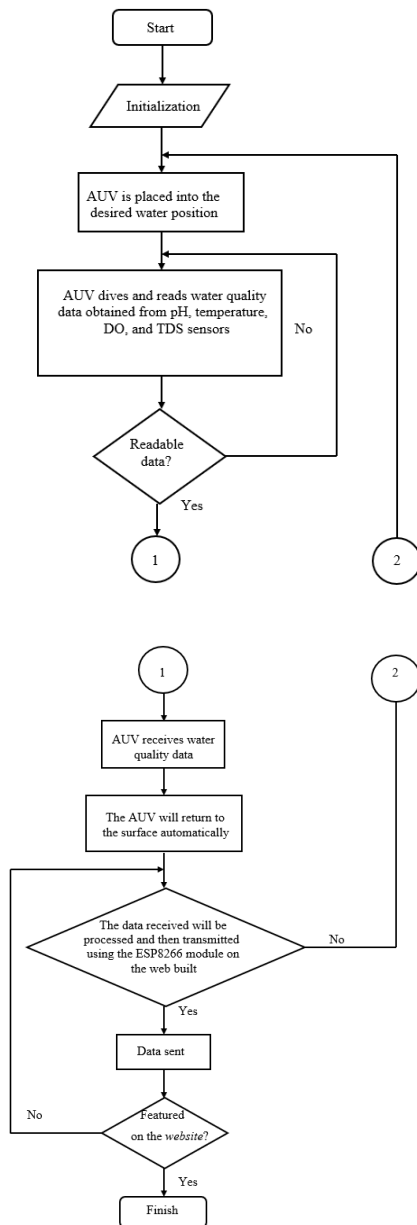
Start

Initialization

AUV is placed into the desired water position

AUV dives and reads water quality data obtained from pH, temperature, DO, and TDS sensors

No

Readable data?

Yes

1

2

1

2

AUV receives water quality data

The AUV will return to the surface automatically

The data received will be processed and then transmitted using the ESP8266 module on the web built

No

Yes

Data sent

No

Featured on the website?

Yes

Finish